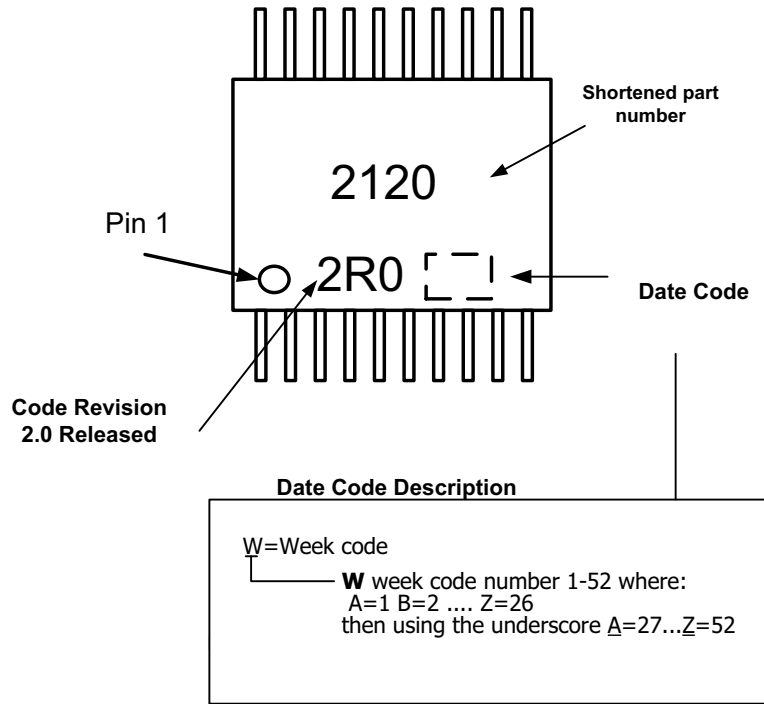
Shortened part number

2120

Pin 1

2R0

Date Code

Code Revision 2.0 Released

Date Code Description

W=Week code

**W** week code number 1-52 where:
A=1 B=2 .... Z=26
then using the underscore A=27...Z=52